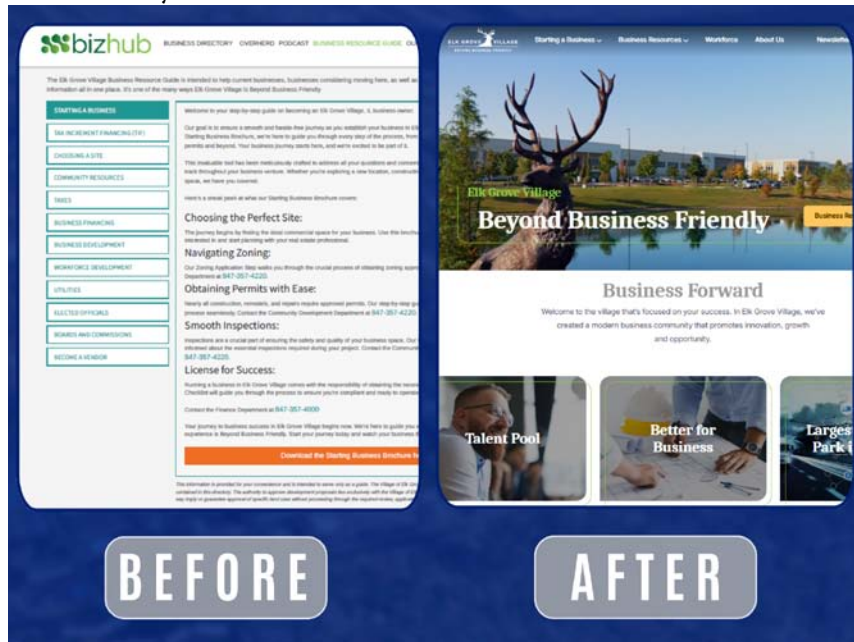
bizhub BUSINESS DIRECTORY OVERHEARD PODCAST BUSINESS RESOURCE GUIDE OU

The Elk Grove Village Business Resource Guide is intended to help current businesses, businesses considering moving here, as well as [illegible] information all in one place. It's one of the many ways Elk Grove Village is Beyond Business Friendly.

STARTING A BUSINESS
TAX INCREMENT FINANCING (TIF)
CHOOSING A SITE
COMMUNITY RESOURCES
TAXES
BUSINESS FINANCING
BUSINESS DEVELOPMENT
WORKFORCE DEVELOPMENT
UTILITIES
ELECTED OFFICIALS
BOARDS AND COMMISSIONS
BECOME A VENDOR

Welcome to your step-by-step guide on becoming an Elk Grove Village, IL business owner.

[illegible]

Choosing the Perfect Site:
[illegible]

Navigating Zoning:
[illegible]

Obtaining Permits with Ease:
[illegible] 847-357-4220.

Smooth Inspections:
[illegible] 847-357-4220.

License for Success:
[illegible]

Contact the Finance Department at 847-357-4000

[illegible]

Download the Starting Business Brochure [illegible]

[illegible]

ELK GROVE VILLAGE Starting a Business Business Resources Workforce About Us Newslette

Elk Grove Village
Beyond Business Friendly
Business Re

Business Forward
Welcome to the village that's focused on your success. In Elk Grove Village, we've created a modern business community that promotes innovation, growth and opportunity.

Talent Pool
Better for Business
Larges Park i

BEFORE
AFTER